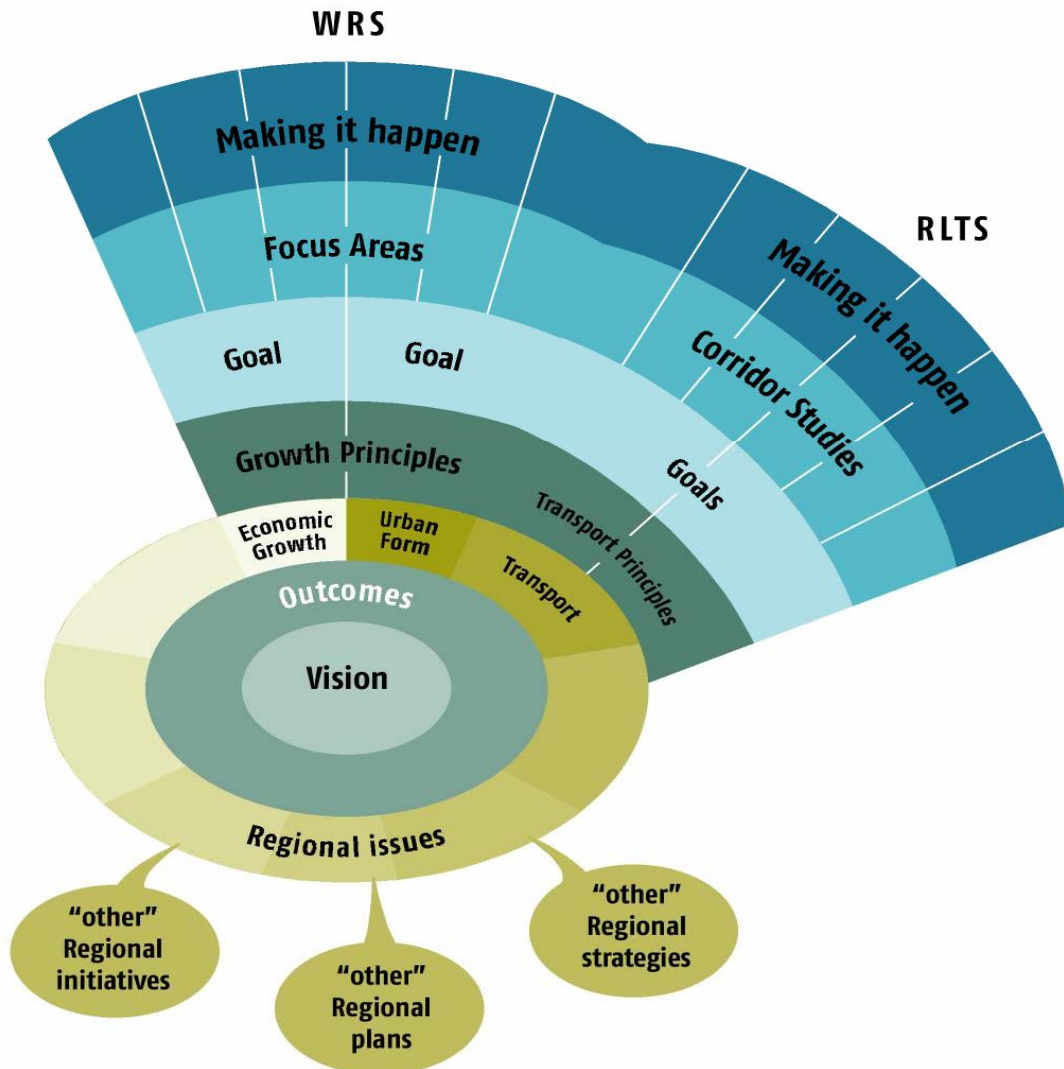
WRS

Making it happen

Focus Areas

Goal

Goal

Growth Principles

RLTS

Making it happen

Corridor Studies

Goals

Transport Principles

Economic Growth

Urban Form

Transport

Outcomes

Vision

Regional issues

"other" Regional initiatives

"other" Regional plans

"other" Regional strategies